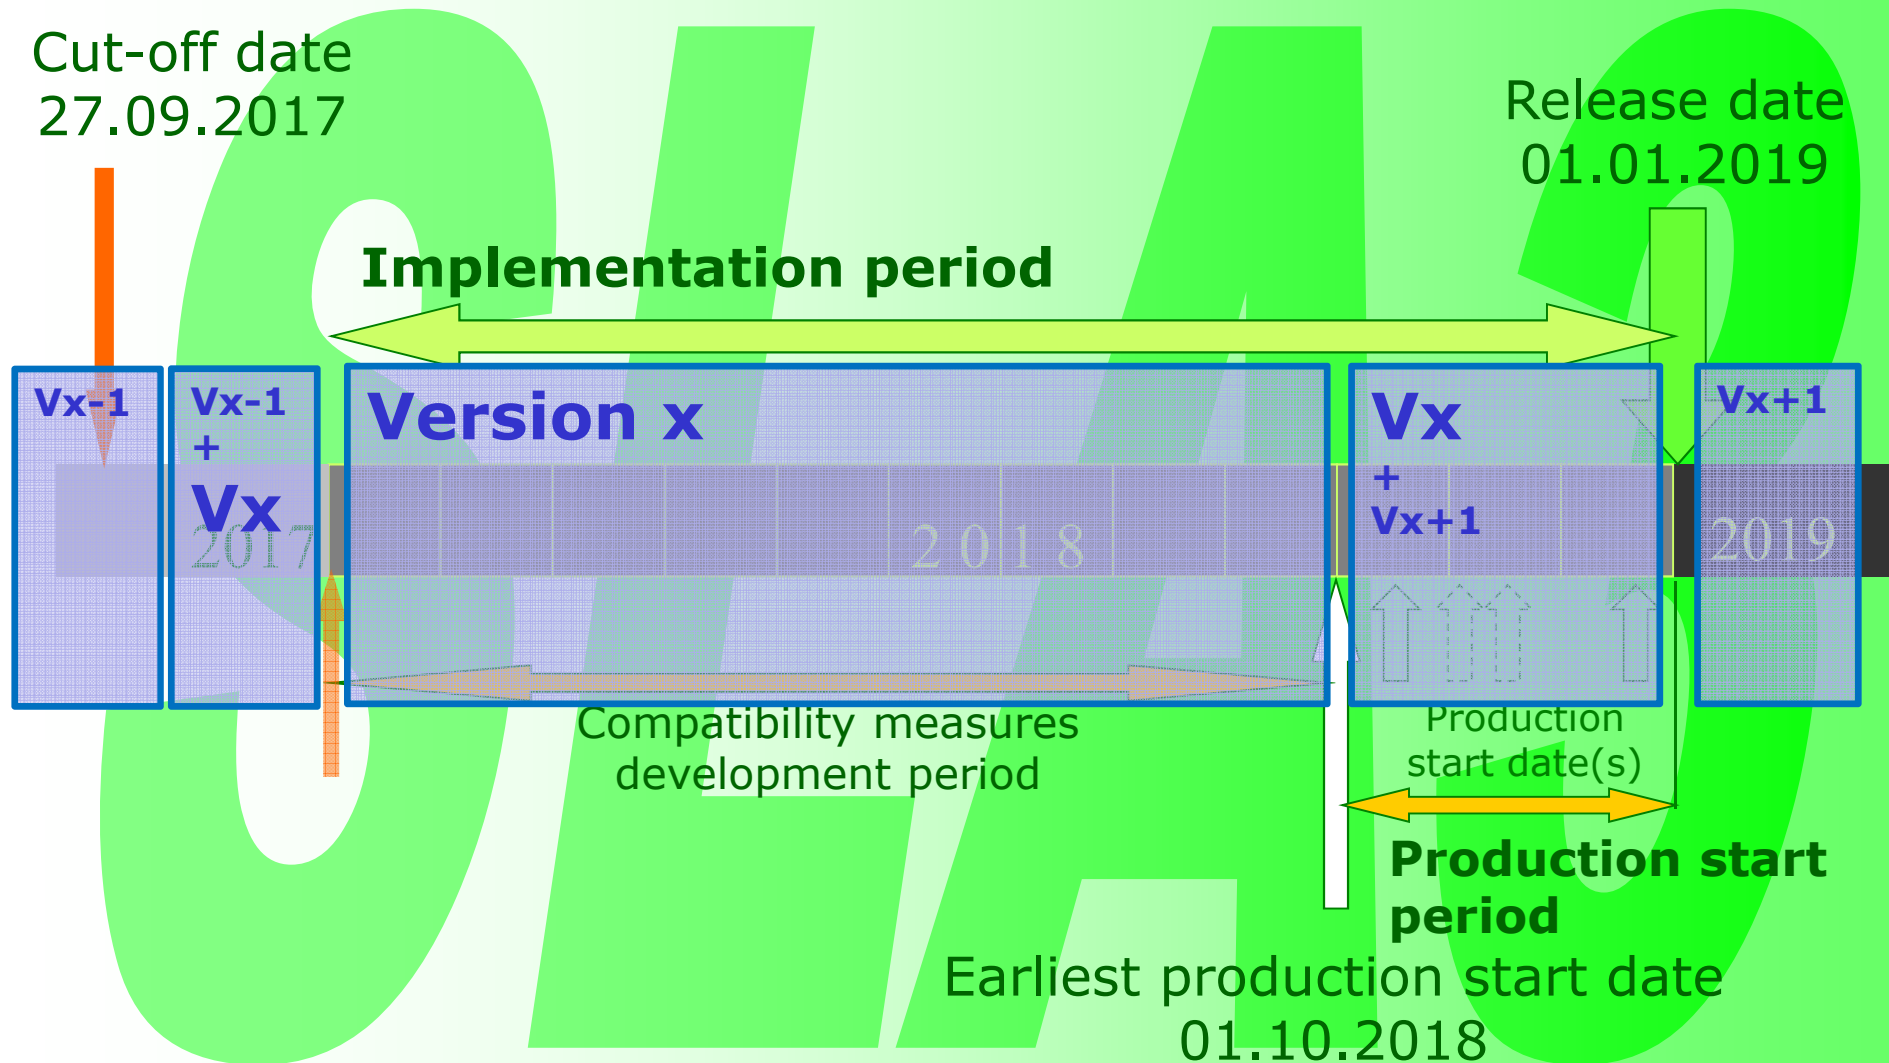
Cut-off date
27.09.2017

Release date
01.01.2019

Implementation period

Vx-1

Vx-1
+
Vx
2017

Version x
2018

Vx
+
Vx+1

Vx+1
2019

Compatibility measures development period

Production start date(s)

Production start period

Earliest production start date
01.10.2018